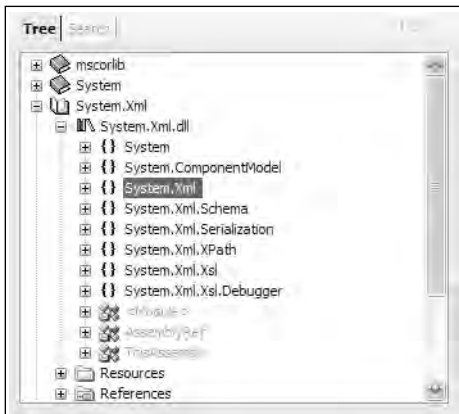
Tree Search

mscorlib
System
System.Xml
System.Xml.dll
{} System
{} System.ComponentModel
{} System.Xml
{} System.Xml.Schema
{} System.Xml.Serialization
{} System.Xml.XPath
{} System.Xml.Xsl
{} System.Xml.Xsl.Debugger
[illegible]
AssemblyRef
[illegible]
Resources
References